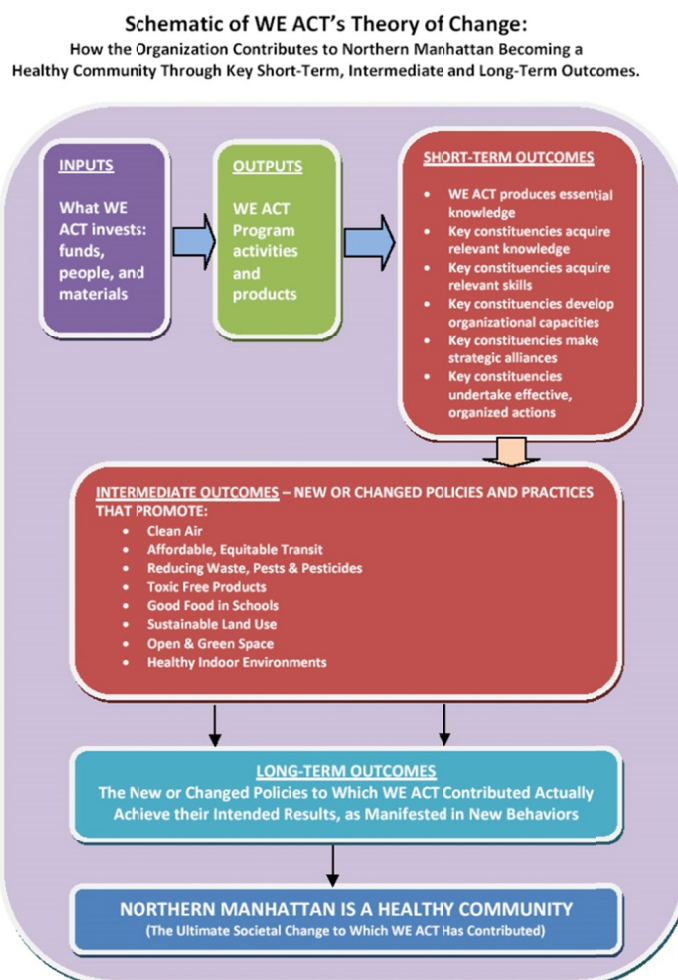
Schematic of WE ACT's Theory of Change:
How the Organization Contributes to Northern Manhattan Becoming a Healthy Community Through Key Short-Term, Intermediate and Long-Term Outcomes.

INPUTS

What WE ACT invests: funds, people, and materials

OUTPUTS

WE ACT Program activities and products

SHORT-TERM OUTCOMES

- WE ACT produces essential knowledge
- Key constituencies acquire relevant knowledge
- Key constituencies acquire relevant skills
- Key constituencies develop organizational capacities
- Key constituencies make strategic alliances
- Key constituencies undertake effective, organized actions

INTERMEDIATE OUTCOMES – NEW OR CHANGED POLICIES AND PRACTICES THAT PROMOTE:

- Clean Air
- Affordable, Equitable Transit
- Reducing Waste, Pests & Pesticides
- Toxic Free Products
- Good Food in Schools
- Sustainable Land Use
- Open & Green Space
- Healthy Indoor Environments

LONG-TERM OUTCOMES
The New or Changed Policies to Which WE ACT Contributed Actually Achieve their Intended Results, as Manifested in New Behaviors

NORTHERN MANHATTAN IS A HEALTHY COMMUNITY
(The Ultimate Societal Change to Which WE ACT Has Contributed)